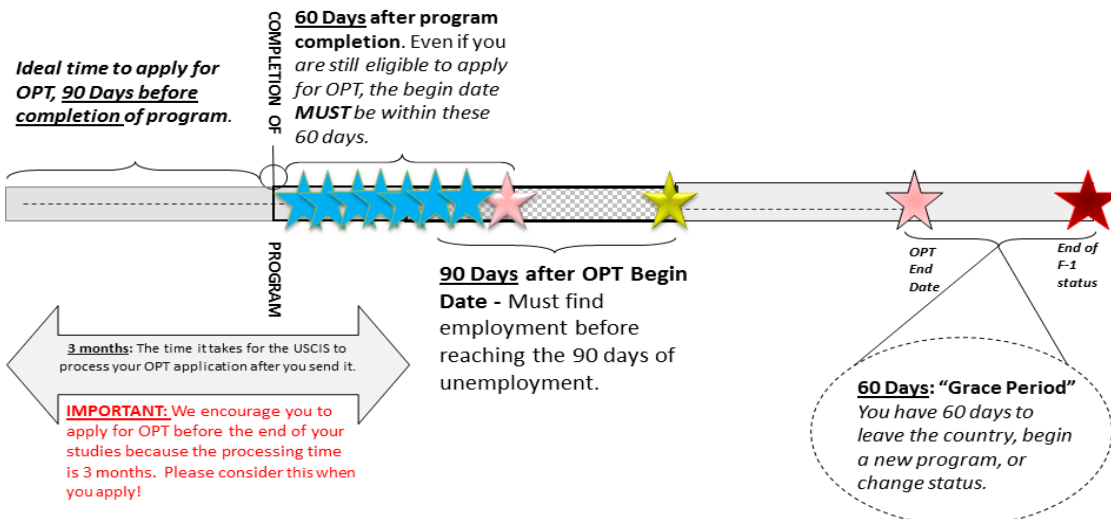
COMPLETION OF

60 Days after program completion. Even if you are still eligible to apply for OPT, the begin date MUST be within these 60 days.

Ideal time to apply for OPT, 90 Days before completion of program.

PROGRAM

90 Days after OPT Begin Date - Must find employment before reaching the 90 days of unemployment.

OPT End Date

End of F-1 status

3 months: The time it takes for the USCIS to process your OPT application after you send it.

IMPORTANT: We encourage you to apply for OPT before the end of your studies because the processing time is 3 months. Please consider this when you apply!

60 Days: "Grace Period" You have 60 days to leave the country, begin a new program, or change status.